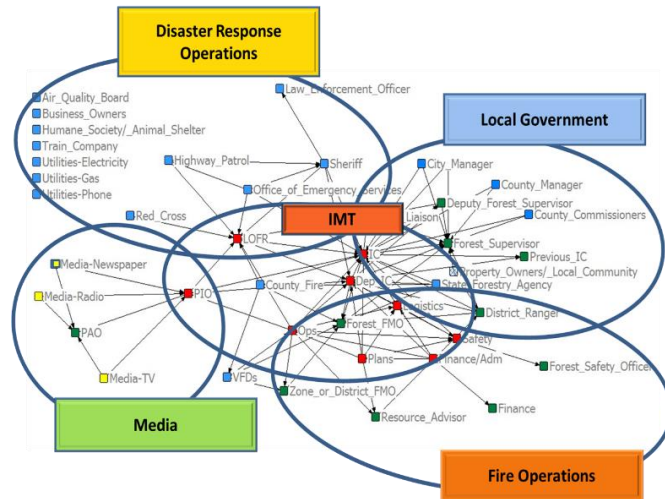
Disaster Response Operations

Air_Quality_Board
Business_Owners
Humane_Society/_Animal_Shelter
Train_Company
Utilities-Electricity
Utilities-Gas
Utilities-Phone

Law_Enforcement_Officer
Highway_Patrol
Sheriff
Office_of_Emergency_Services
Red_Cross

Local Government

City_Manager
County_Manager
Deputy_Forest_Supervisor
County_Commissioners
Liaison
Forest_Supervisor
Previous_IC
Property_Owners/_Local_Community
State_Forestry_Agency

IMT

LOFR
IC
Dep_IC
County_Fire
Logistics
District_Ranger
Forest_FMO
Safety
Ops
Plans
Finance/Adm
Forest_Safety_Officer
Finance
Resource_Advisor
Zone_or_District_FMO
VFDs

Media-Newspaper
Media-Radio
PIO
PAO
Media-TV

Media

Fire Operations